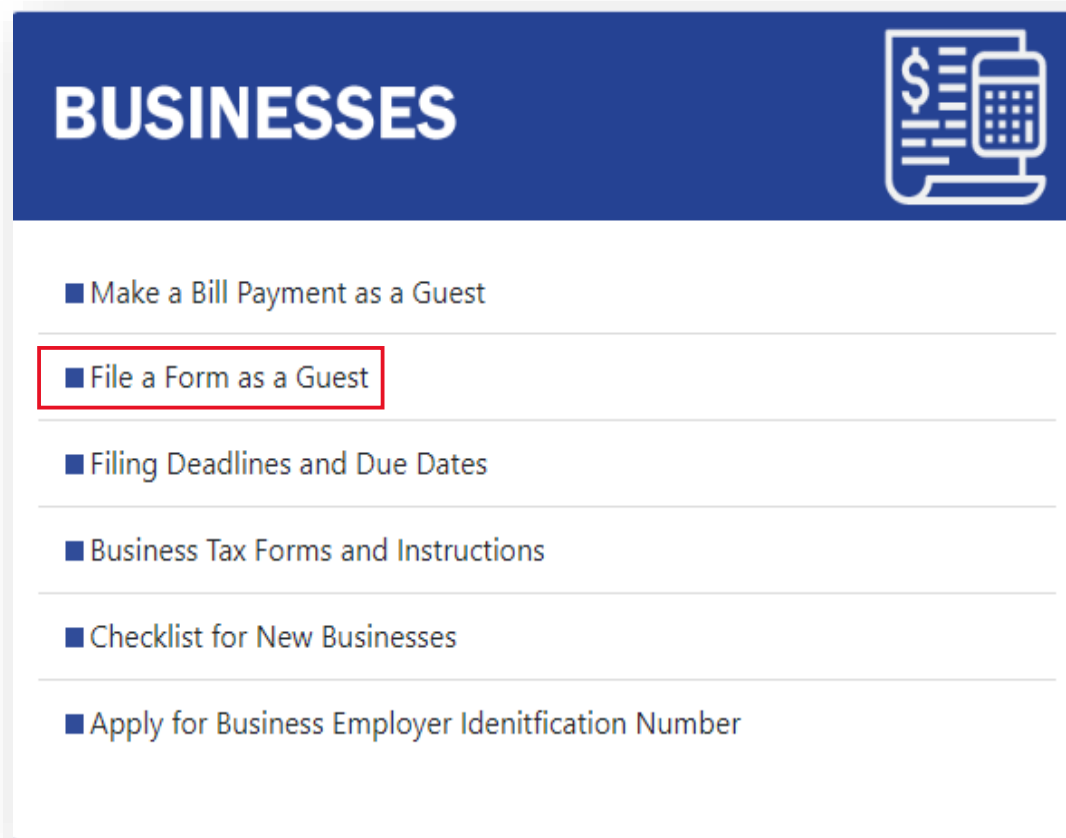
BUSINESSES

$

Make a Bill Payment as a Guest

File a Form as a Guest

Filing Deadlines and Due Dates

Business Tax Forms and Instructions

Checklist for New Businesses

Apply for Business Employer Idenitfication Number